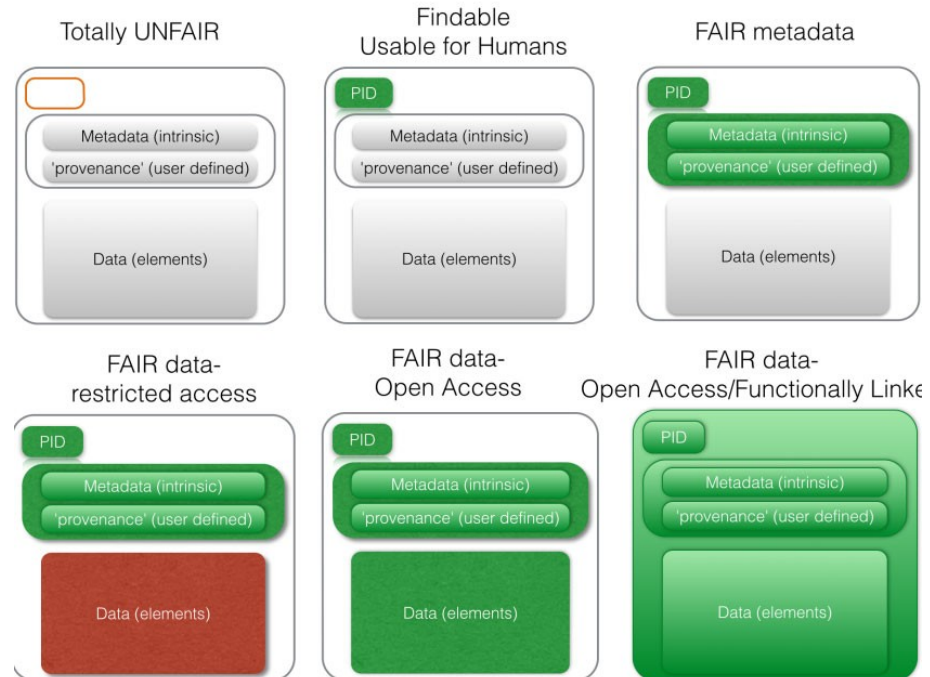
Totally UNFAIR

Metadata (intrinsic)
'provenance' (user defined)

Data (elements)

Findable
Usable for Humans

PID
Metadata (intrinsic)
'provenance' (user defined)

Data (elements)

FAIR metadata

PID
Metadata (intrinsic)
'provenance' (user defined)

Data (elements)

FAIR data-
restricted access

PID
Metadata (intrinsic)
'provenance' (user defined)

Data (elements)

FAIR data-
Open Access

PID
Metadata (intrinsic)
'provenance' (user defined)

Data (elements)

FAIR data-
Open Access/Functionally Linke

PID
Metadata (intrinsic)
'provenance' (user defined)

Data (elements)